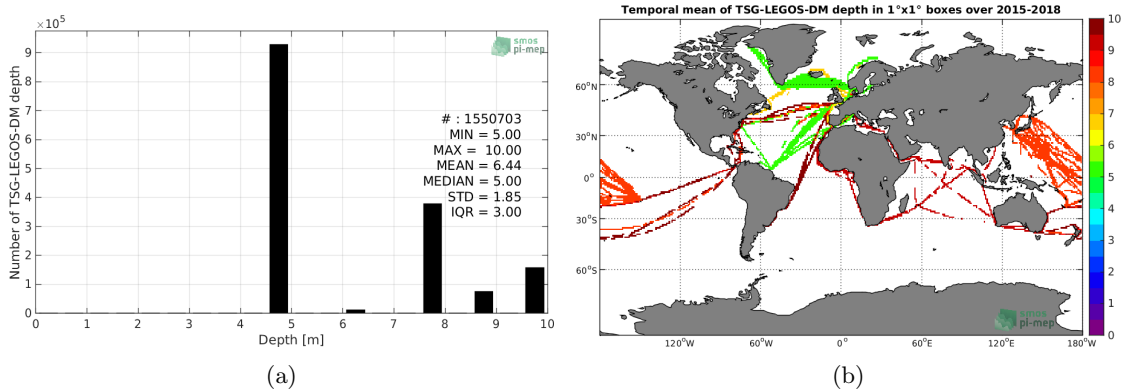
$\times10^5$
9
8
7
6
5
4
3
2
1
0
Number of TSG-LEGOS-DM depth
smos pi-mep
# : 1550703
MIN = 5.00
MAX = 10.00
MEAN = 6.44
MEDIAN = 5.00
STD = 1.85
IQR = 3.00
0 1 2 3 4 5 6 7 8 9 10
Depth [m]
(a)

Temporal mean of TSG-LEGOS-DM depth in 1°x1° boxes over 2015-2018
60°N
30°N
0°
30°S
60°S
120°W 60°W 0° 60°E 120°E 180°W
smos pi-mep
10
9
8
7
6
5
4
3
2
1
0
(b)